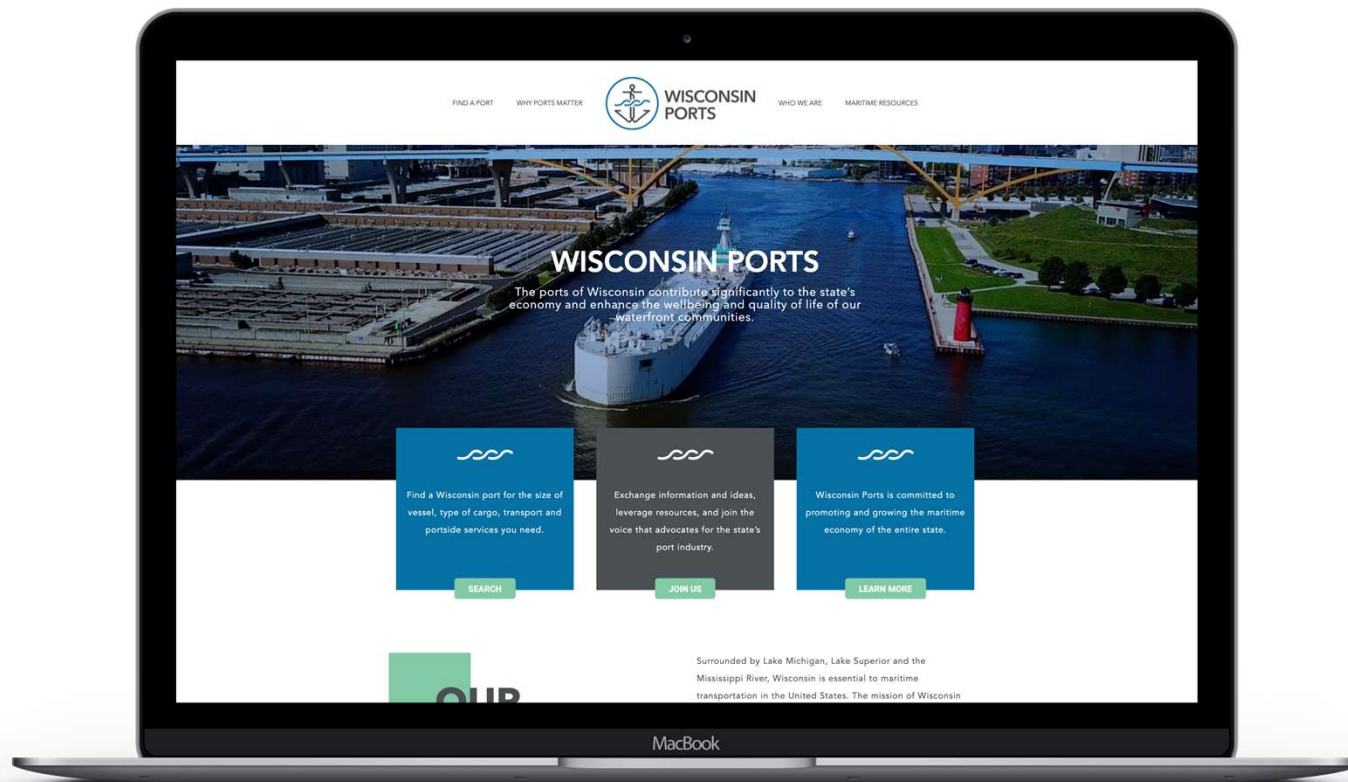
FIND A PORT WHY PORTS MATTER WISCONSIN PORTS WHO WE ARE MARITIME RESOURCES

WISCONSIN PORTS

The ports of Wisconsin contribute significantly to the state's economy and enhance the wellbeing and quality of life of our waterfront communities.

Find a Wisconsin port for the size of vessel, type of cargo, transport and portside services you need.

SEARCH

Exchange information and ideas, leverage resources, and join the voice that advocates for the state's port industry.

JOIN US

Wisconsin Ports is committed to promoting and growing the maritime economy of the entire state.

LEARN MORE

OUR

Surrounded by Lake Michigan, Lake Superior and the Mississippi River, Wisconsin is essential to maritime transportation in the United States. The mission of Wisconsin

MacBook